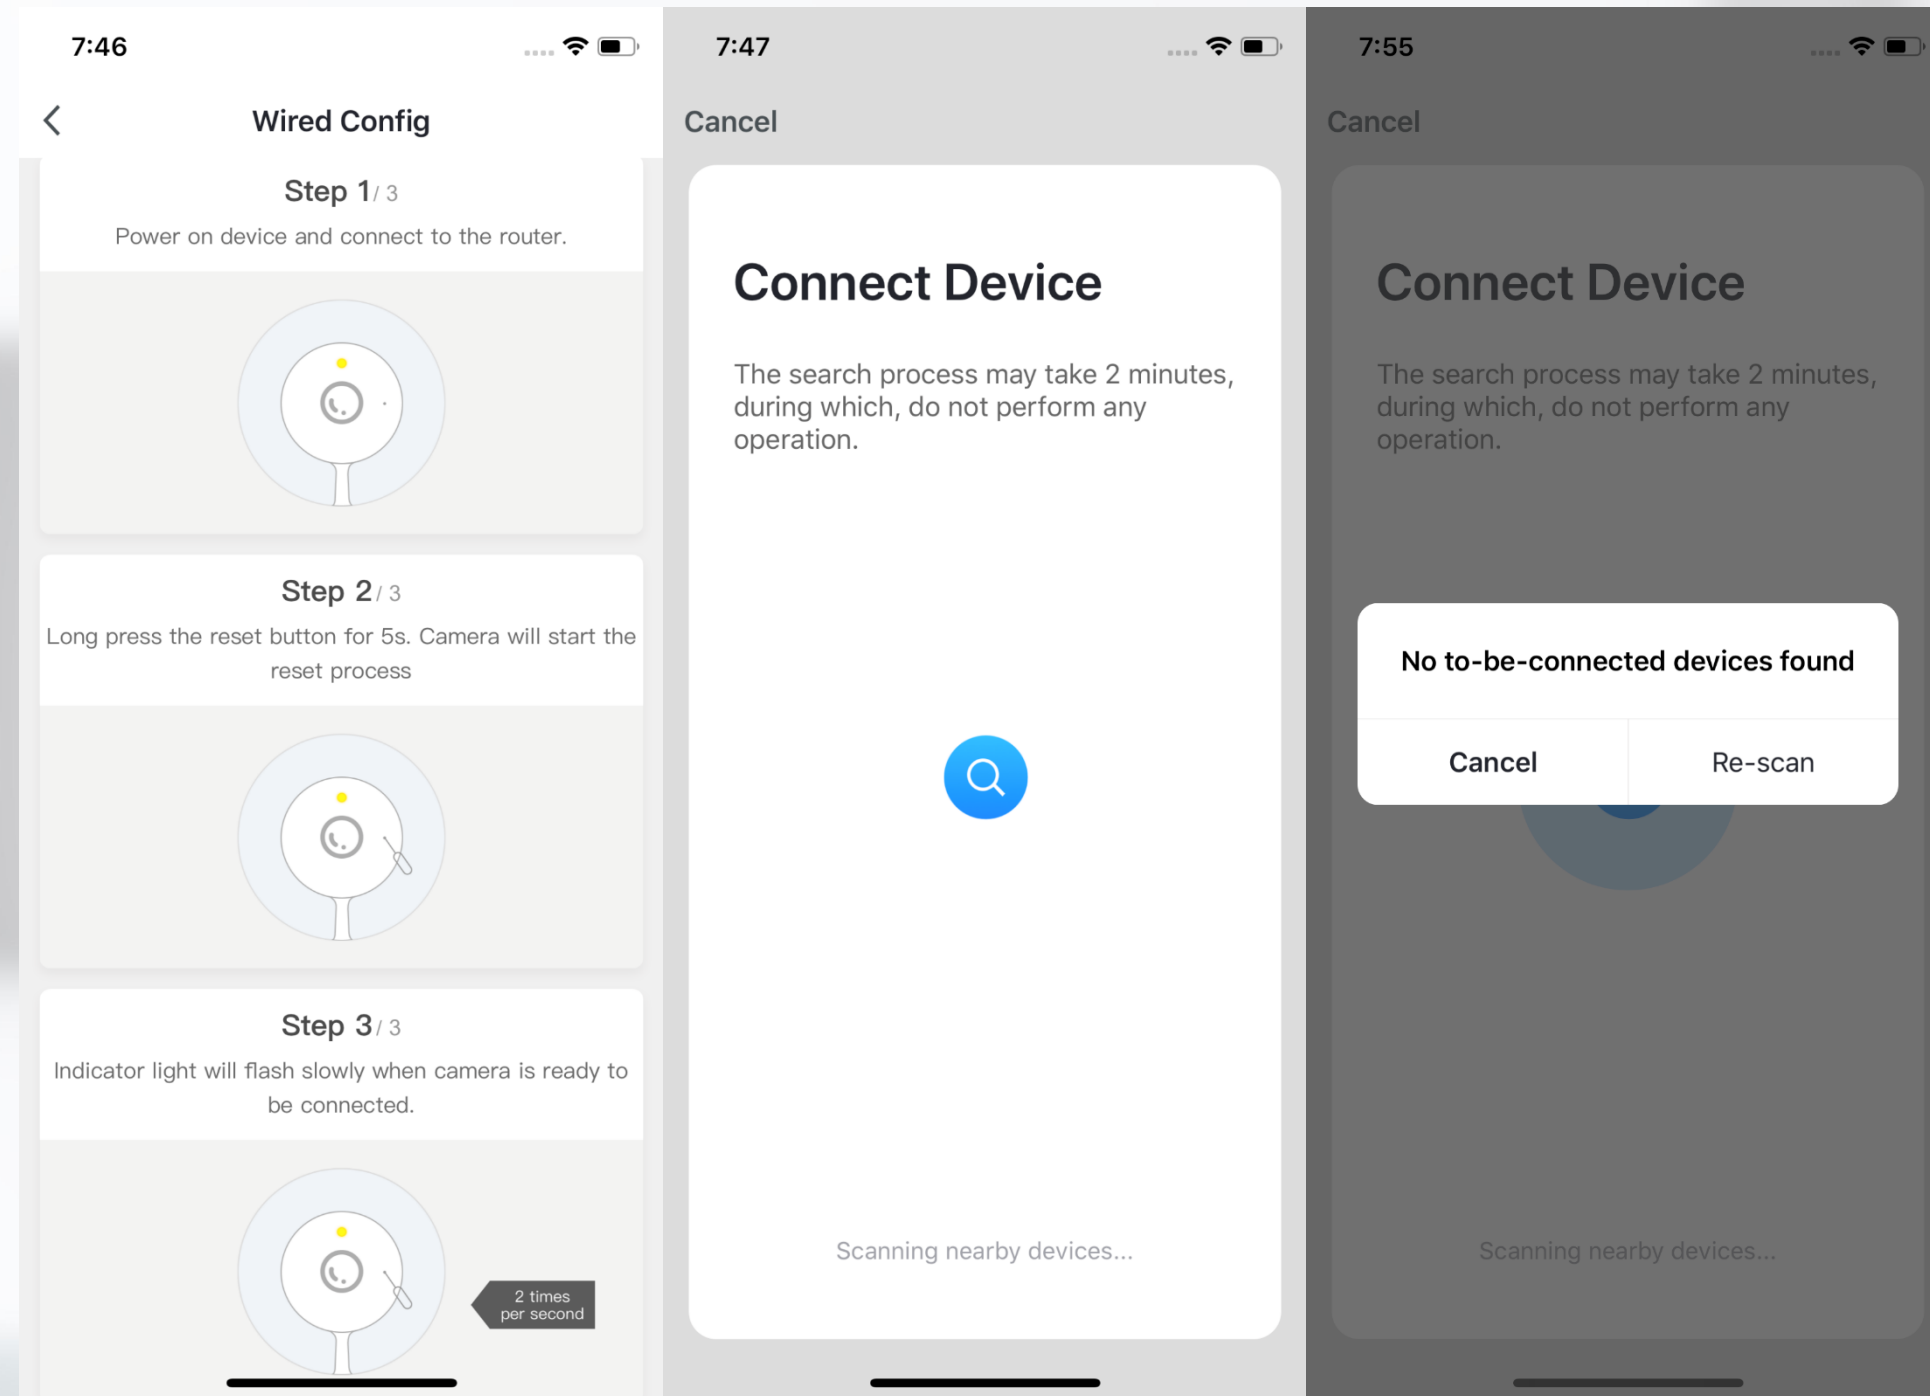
7:46

Wired Config

Step 1/ 3
Power on device and connect to the router.

Step 2/ 3
Long press the reset button for 5s. Camera will start the reset process

Step 3/ 3
Indicator light will flash slowly when camera is ready to be connected.

2 times per second

7:47

Cancel

Connect Device

The search process may take 2 minutes, during which, do not perform any operation.

Scanning nearby devices...

7:55

Cancel

Connect Device

The search process may take 2 minutes, during which, do not perform any operation.

No to-be-connected devices found

Cancel Re-scan

Scanning nearby devices...